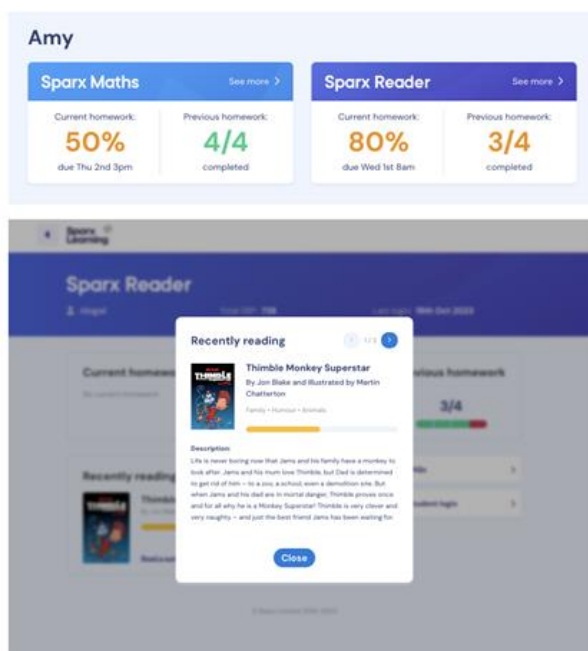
Amy

Sparx Maths
See more >
Current homework:
50%
due Thu 2nd 3pm
Previous homework:
4/4
completed

Sparx Reader
See more >
Current homework:
80%
due Wed 1st 8am
Previous homework:
3/4
completed

Sparx Learning

Sparx Reader

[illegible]

Current homew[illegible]

Previous homework
3/4

Recently reading

Recently reading
1/3
Thimble Monkey Superstar
By Jon Blake and Illustrated by Martin Chatterton
Family • Humour • Animals

Description
Life is never boring now that Jams and his family have a monkey to look after. Jams and his mum love Thimble, but Dad is determined to get rid of him – to a zoo, a school, even a demolition site. But when Jams and his dad are in mortal danger, Thimble proves once and for all why he is a Monkey Superstar! Thimble is very clever and very naughty – and just the best friend Jams has been waiting for.

Close